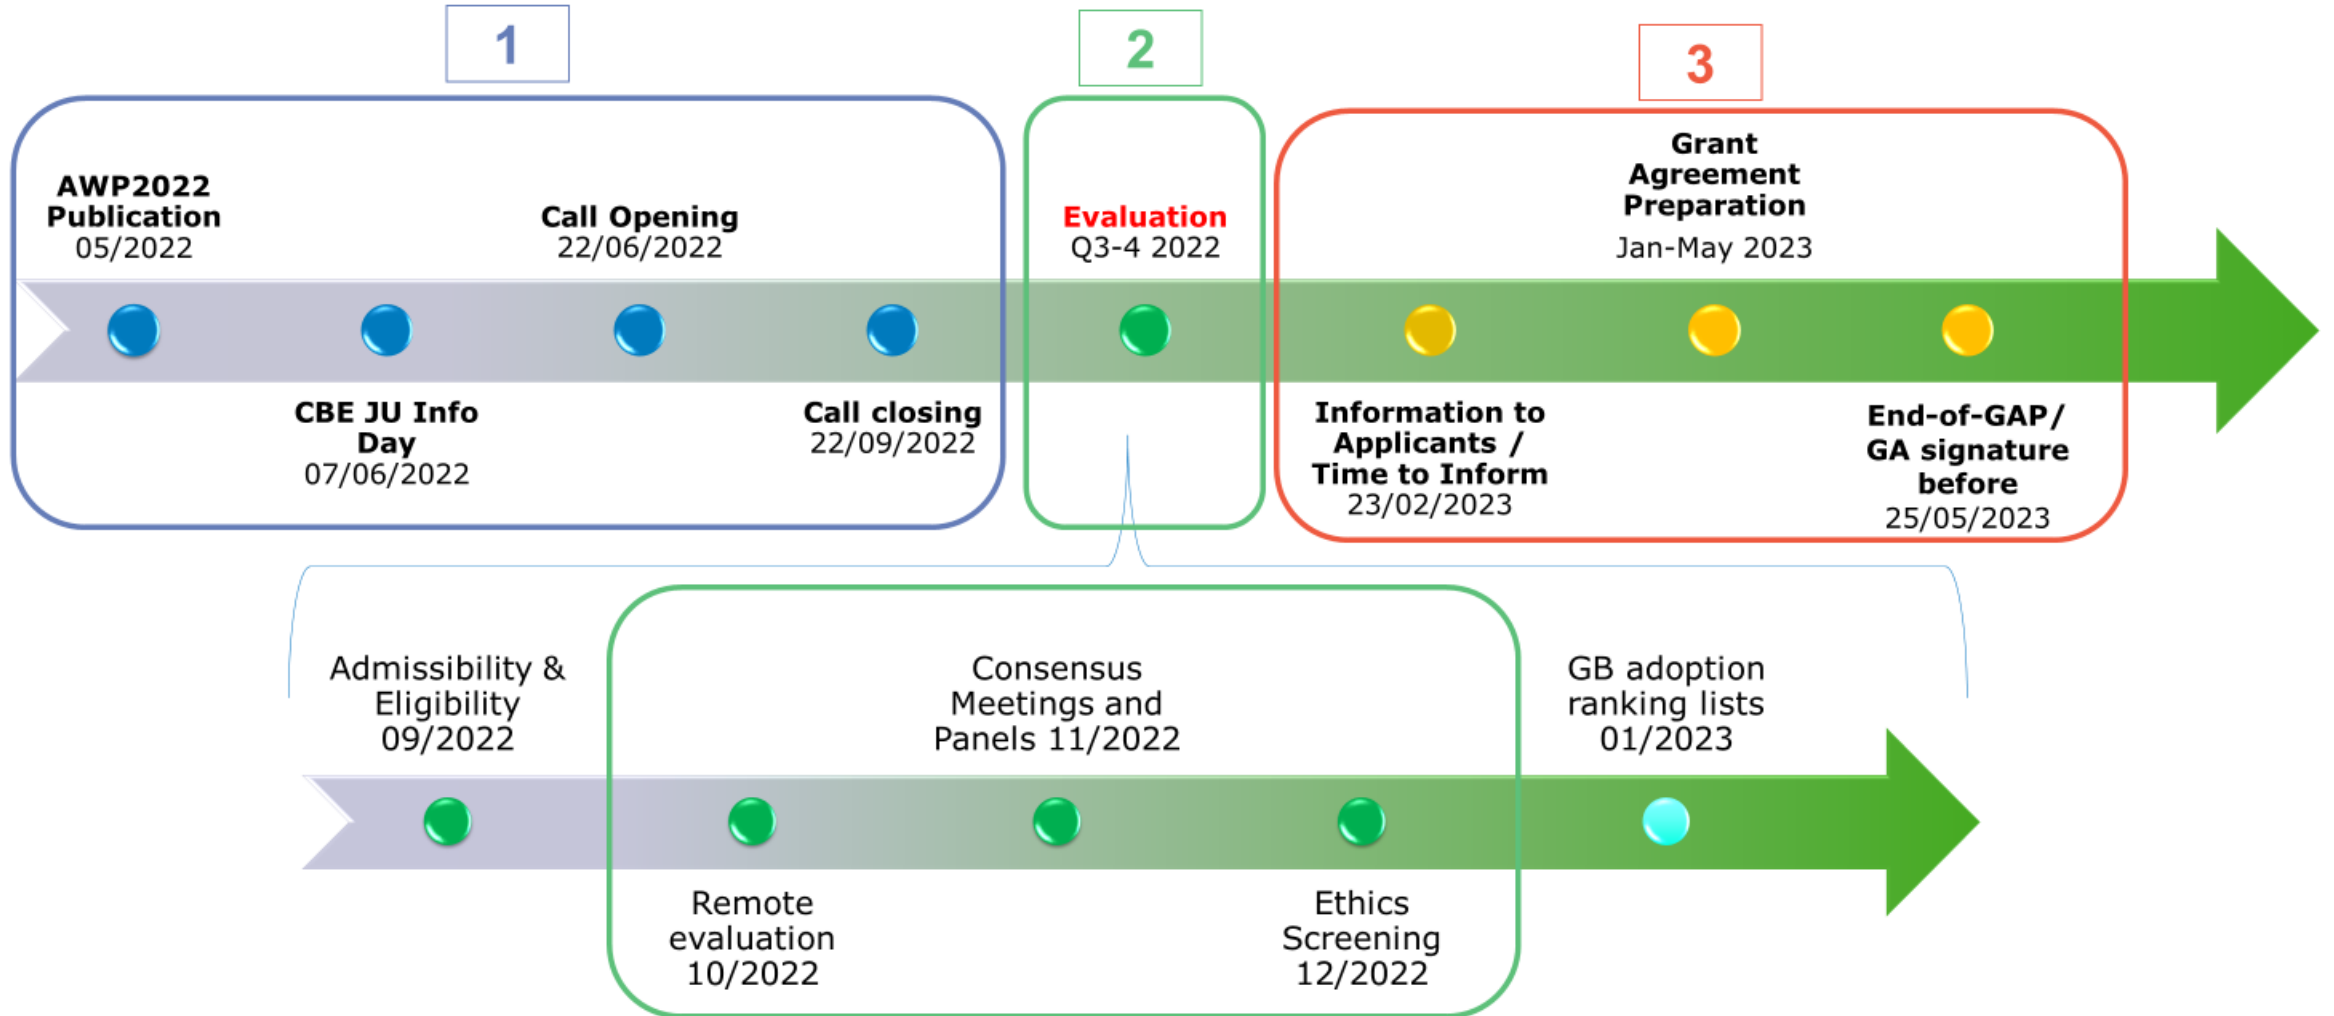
1

2

3

AWP2022 Publication 05/2022

Call Opening 22/06/2022

Evaluation Q3-4 2022

Grant Agreement Preparation Jan-May 2023

CBE JU Info Day 07/06/2022

Call closing 22/09/2022

Information to Applicants / Time to Inform 23/02/2023

End-of-GAP/ GA signature before 25/05/2023

Admissibility & Eligibility 09/2022

Consensus Meetings and Panels 11/2022

GB adoption ranking lists 01/2023

Remote evaluation 10/2022

Ethics Screening 12/2022